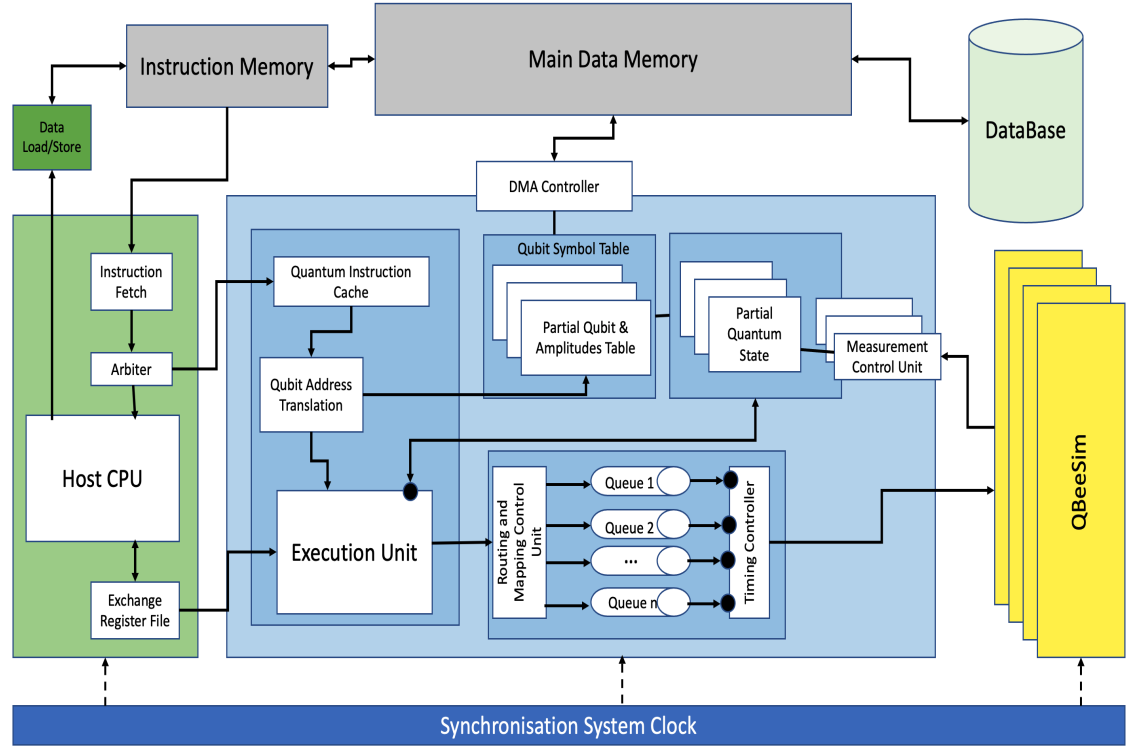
Instruction Memory

Main Data Memory

DataBase

Data Load/Store

DMA Controller

Instruction Fetch

Quantum Instruction Cache

Qubit Symbol Table

Partial Qubit & Amplitudes Table

Partial Quantum State

Measurement Control Unit

Arbiter

Qubit Address Translation

Host CPU

Execution Unit

Routing and Mapping Control Unit

Queue 1

Queue 2

...

Queue n

Timing Controller

QBeeSim

Exchange Register File

Synchronisation System Clock